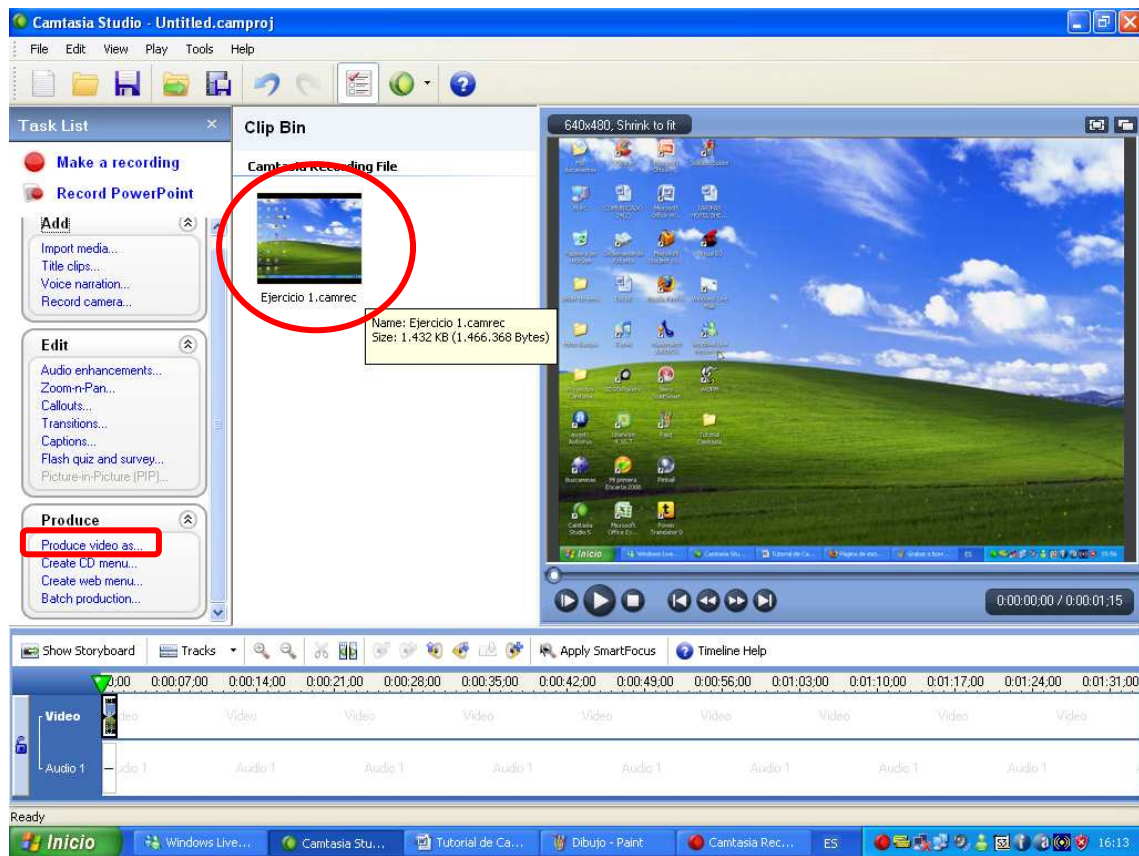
Camtasia Studio - Untitled.camproj

File Edit View Play Tools Help

Task List

Make a recording

Record PowerPoint

Add

Import media...
Title clips...
Voice narration...
Record camera...

Edit

Audio enhancements...
Zoom-n-Pan...
Callouts...
Transitions...
Captions...
Flash quiz and survey...
Picture-in-Picture (PIP)...

Produce

Produce video as...
Create CD menu...
Create web menu...
Batch production...

Clip Bin

Camtasia Recording File

Ejercicio 1.camrec

Name: Ejercicio 1.camrec
Size: 1.432 KB (1.466.368 Bytes)

640x480, Shrink to fit

Inicio

0:00:00:00 / 0:00:01;15

Show Storyboard | Tracks | Apply SmartFocus | Timeline Help

0:00 0:00:07;00 0:00:14;00 0:00:21;00 0:00:28;00 0:00:35;00 0:00:42;00 0:00:49;00 0:00:56;00 0:01:03;00 0:01:10;00 0:01:17;00 0:01:24;00 0:01:31;00

Video Video Video Video Video Video Video Video Video Video

Audio 1 Audio 1 Audio 1 Audio 1 Audio 1 Audio 1 Audio 1 Audio 1 Audio 1 Audio 1

Ready

Inicio | Windows Live... | Camtasia Stu... | Tutorial de Ca... | Dibujo - Paint | Camtasia Rec... | ES | 16:13